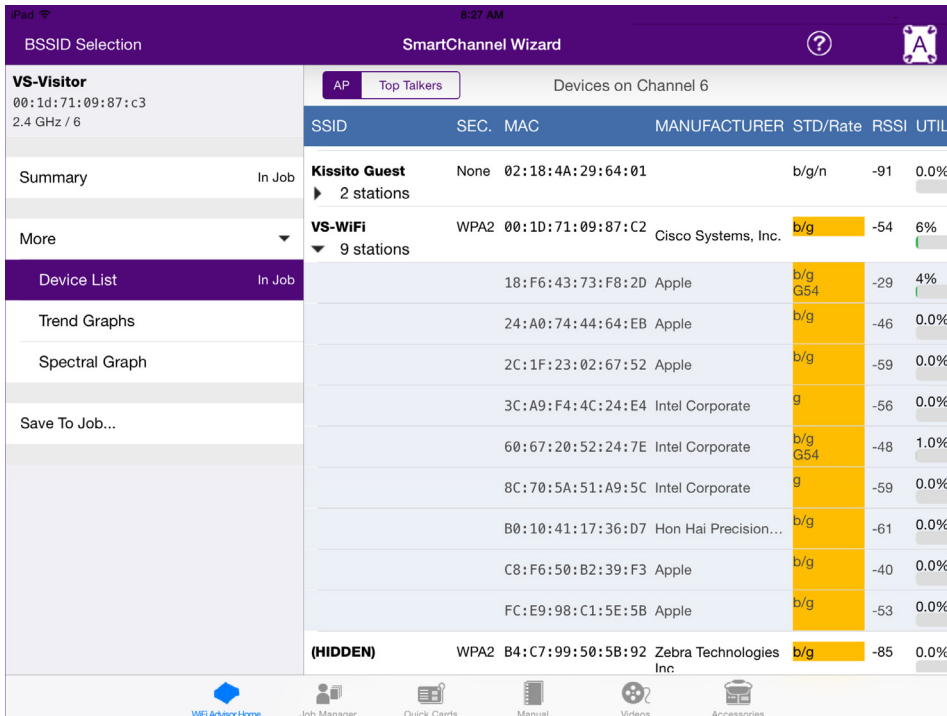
iPad
8:27 AM

BSSID Selection
SmartChannel Wizard
?
A

VS-Visitor
00:1d:71:09:87:c3
2.4 GHz / 6

Summary In Job

More

Device List In Job

Trend Graphs

Spectral Graph

Save To Job...

AP Top Talkers
Devices on Channel 6

| SSID | SEC. | MAC | MANUFACTURER | STD/Rate | RSSI | UTIL |
|---|---|---|---|---|---|---|
| Kissito Guest ▸ 2 stations | None | 02:18:4A:29:64:01 | | b/g/n | -91 | 0.0% |
| VS-WiFi ▾ 9 stations | WPA2 | 00:1D:71:09:87:C2 | Cisco Systems, Inc. | b/g | -54 | 6% |
| | | 18:F6:43:73:F8:2D | Apple | b/g G54 | -29 | 4% |
| | | 24:A0:74:44:64:EB | Apple | b/g | -46 | 0.0% |
| | | 2C:1F:23:02:67:52 | Apple | b/g | -59 | 0.0% |
| | | 3C:A9:F4:4C:24:E4 | Intel Corporate | g | -56 | 0.0% |
| | | 60:67:20:52:24:7E | Intel Corporate | b/g G54 | -48 | 1.0% |
| | | 8C:70:5A:51:A9:5C | Intel Corporate | g | -59 | 0.0% |
| | | B0:10:41:17:36:D7 | Hon Hai Precision... | b/g | -61 | 0.0% |
| | | C8:F6:50:B2:39:F3 | Apple | b/g | -40 | 0.0% |
| | | FC:E9:98:C1:5E:5B | Apple | b/g | -53 | 0.0% |
| (HIDDEN) | WPA2 | B4:C7:99:50:5B:92 | Zebra Technologies Inc | b/g | -85 | 0.0% |

WiFi Advisor Home
Job Manager
Quick Cards
Manual
Videos
Accessories